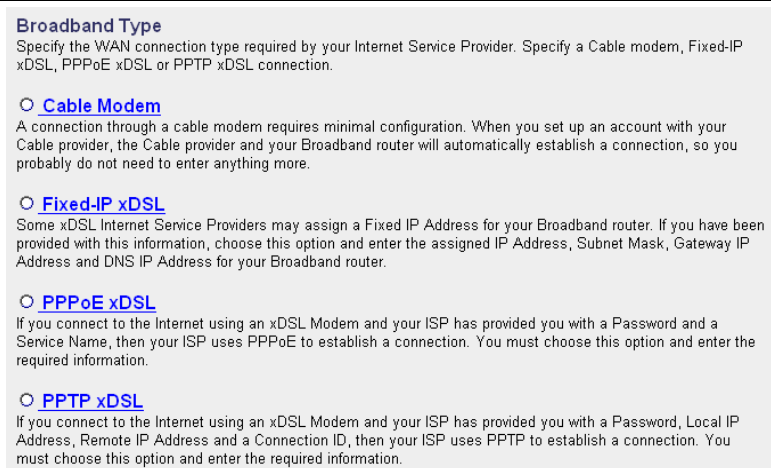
Broadband Type
Specify the WAN connection type required by your Internet Service Provider. Specify a Cable modem, Fixed-IP xDSL, PPPoE xDSL or PPTP xDSL connection.

Cable Modem
A connection through a cable modem requires minimal configuration. When you set up an account with your Cable provider, the Cable provider and your Broadband router will automatically establish a connection, so you probably do not need to enter anything more.

Fixed-IP xDSL
Some xDSL Internet Service Providers may assign a Fixed IP Address for your Broadband router. If you have been provided with this information, choose this option and enter the assigned IP Address, Subnet Mask, Gateway IP Address and DNS IP Address for your Broadband router.

PPPoE xDSL
If you connect to the Internet using an xDSL Modem and your ISP has provided you with a Password and a Service Name, then your ISP uses PPPoE to establish a connection. You must choose this option and enter the required information.

PPTP xDSL
If you connect to the Internet using an xDSL Modem and your ISP has provided you with a Password, Local IP Address, Remote IP Address and a Connection ID, then your ISP uses PPTP to establish a connection. You must choose this option and enter the required information.